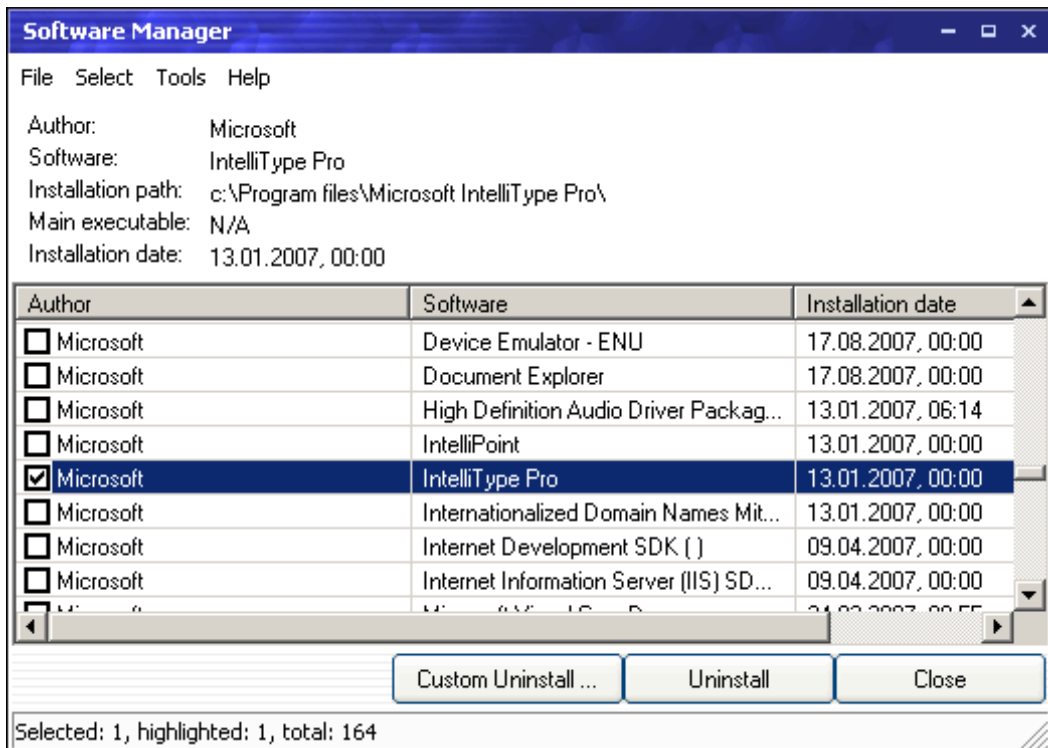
Software Manager

File Select Tools Help

Author: Microsoft
Software: IntelliType Pro
Installation path: c:\Program files\Microsoft IntelliType Pro\
Main executable: N/A
Installation date: 13.01.2007, 00:00

| Author | Software | Installation date |
|---|---|---|
| Microsoft | Device Emulator - ENU | 17.08.2007, 00:00 |
| Microsoft | Document Explorer | 17.08.2007, 00:00 |
| Microsoft | High Definition Audio Driver Packag... | 13.01.2007, 06:14 |
| Microsoft | IntelliPoint | 13.01.2007, 00:00 |
| Microsoft | IntelliType Pro | 13.01.2007, 00:00 |
| Microsoft | Internationalized Domain Names Mit... | 13.01.2007, 00:00 |
| Microsoft | Internet Development SDK ( ) | 09.04.2007, 00:00 |
| Microsoft | Internet Information Server (IIS) SD... | 09.04.2007, 00:00 |
| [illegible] | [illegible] | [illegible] |

Custom Uninstall ... Uninstall Close

Selected: 1, highlighted: 1, total: 164